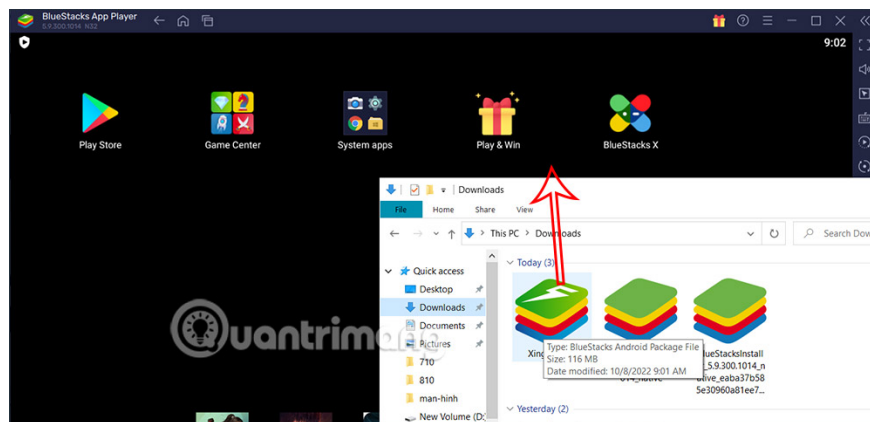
BlueStacks App Player
5.9.300.1014 N32

9:02

Play Store

Game Center

System apps

Play & Win

BlueStacks X

Downloads

File
Home
Share
View

This PC > Downloads

Search Dow

Quick access
Desktop
Downloads
Documents
Pictures
710
810
man-hinh
New Volume (D:

Today (3)

Xing

Type: BlueStacks Android Package File
Size: 116 MB
Date modified: 10/8/2022 9:01 AM

014_native

BlueStacksInstall_5.9.300.1014_native_eaba37b585e30960a81ee7

Yesterday (2)

Quantrimang